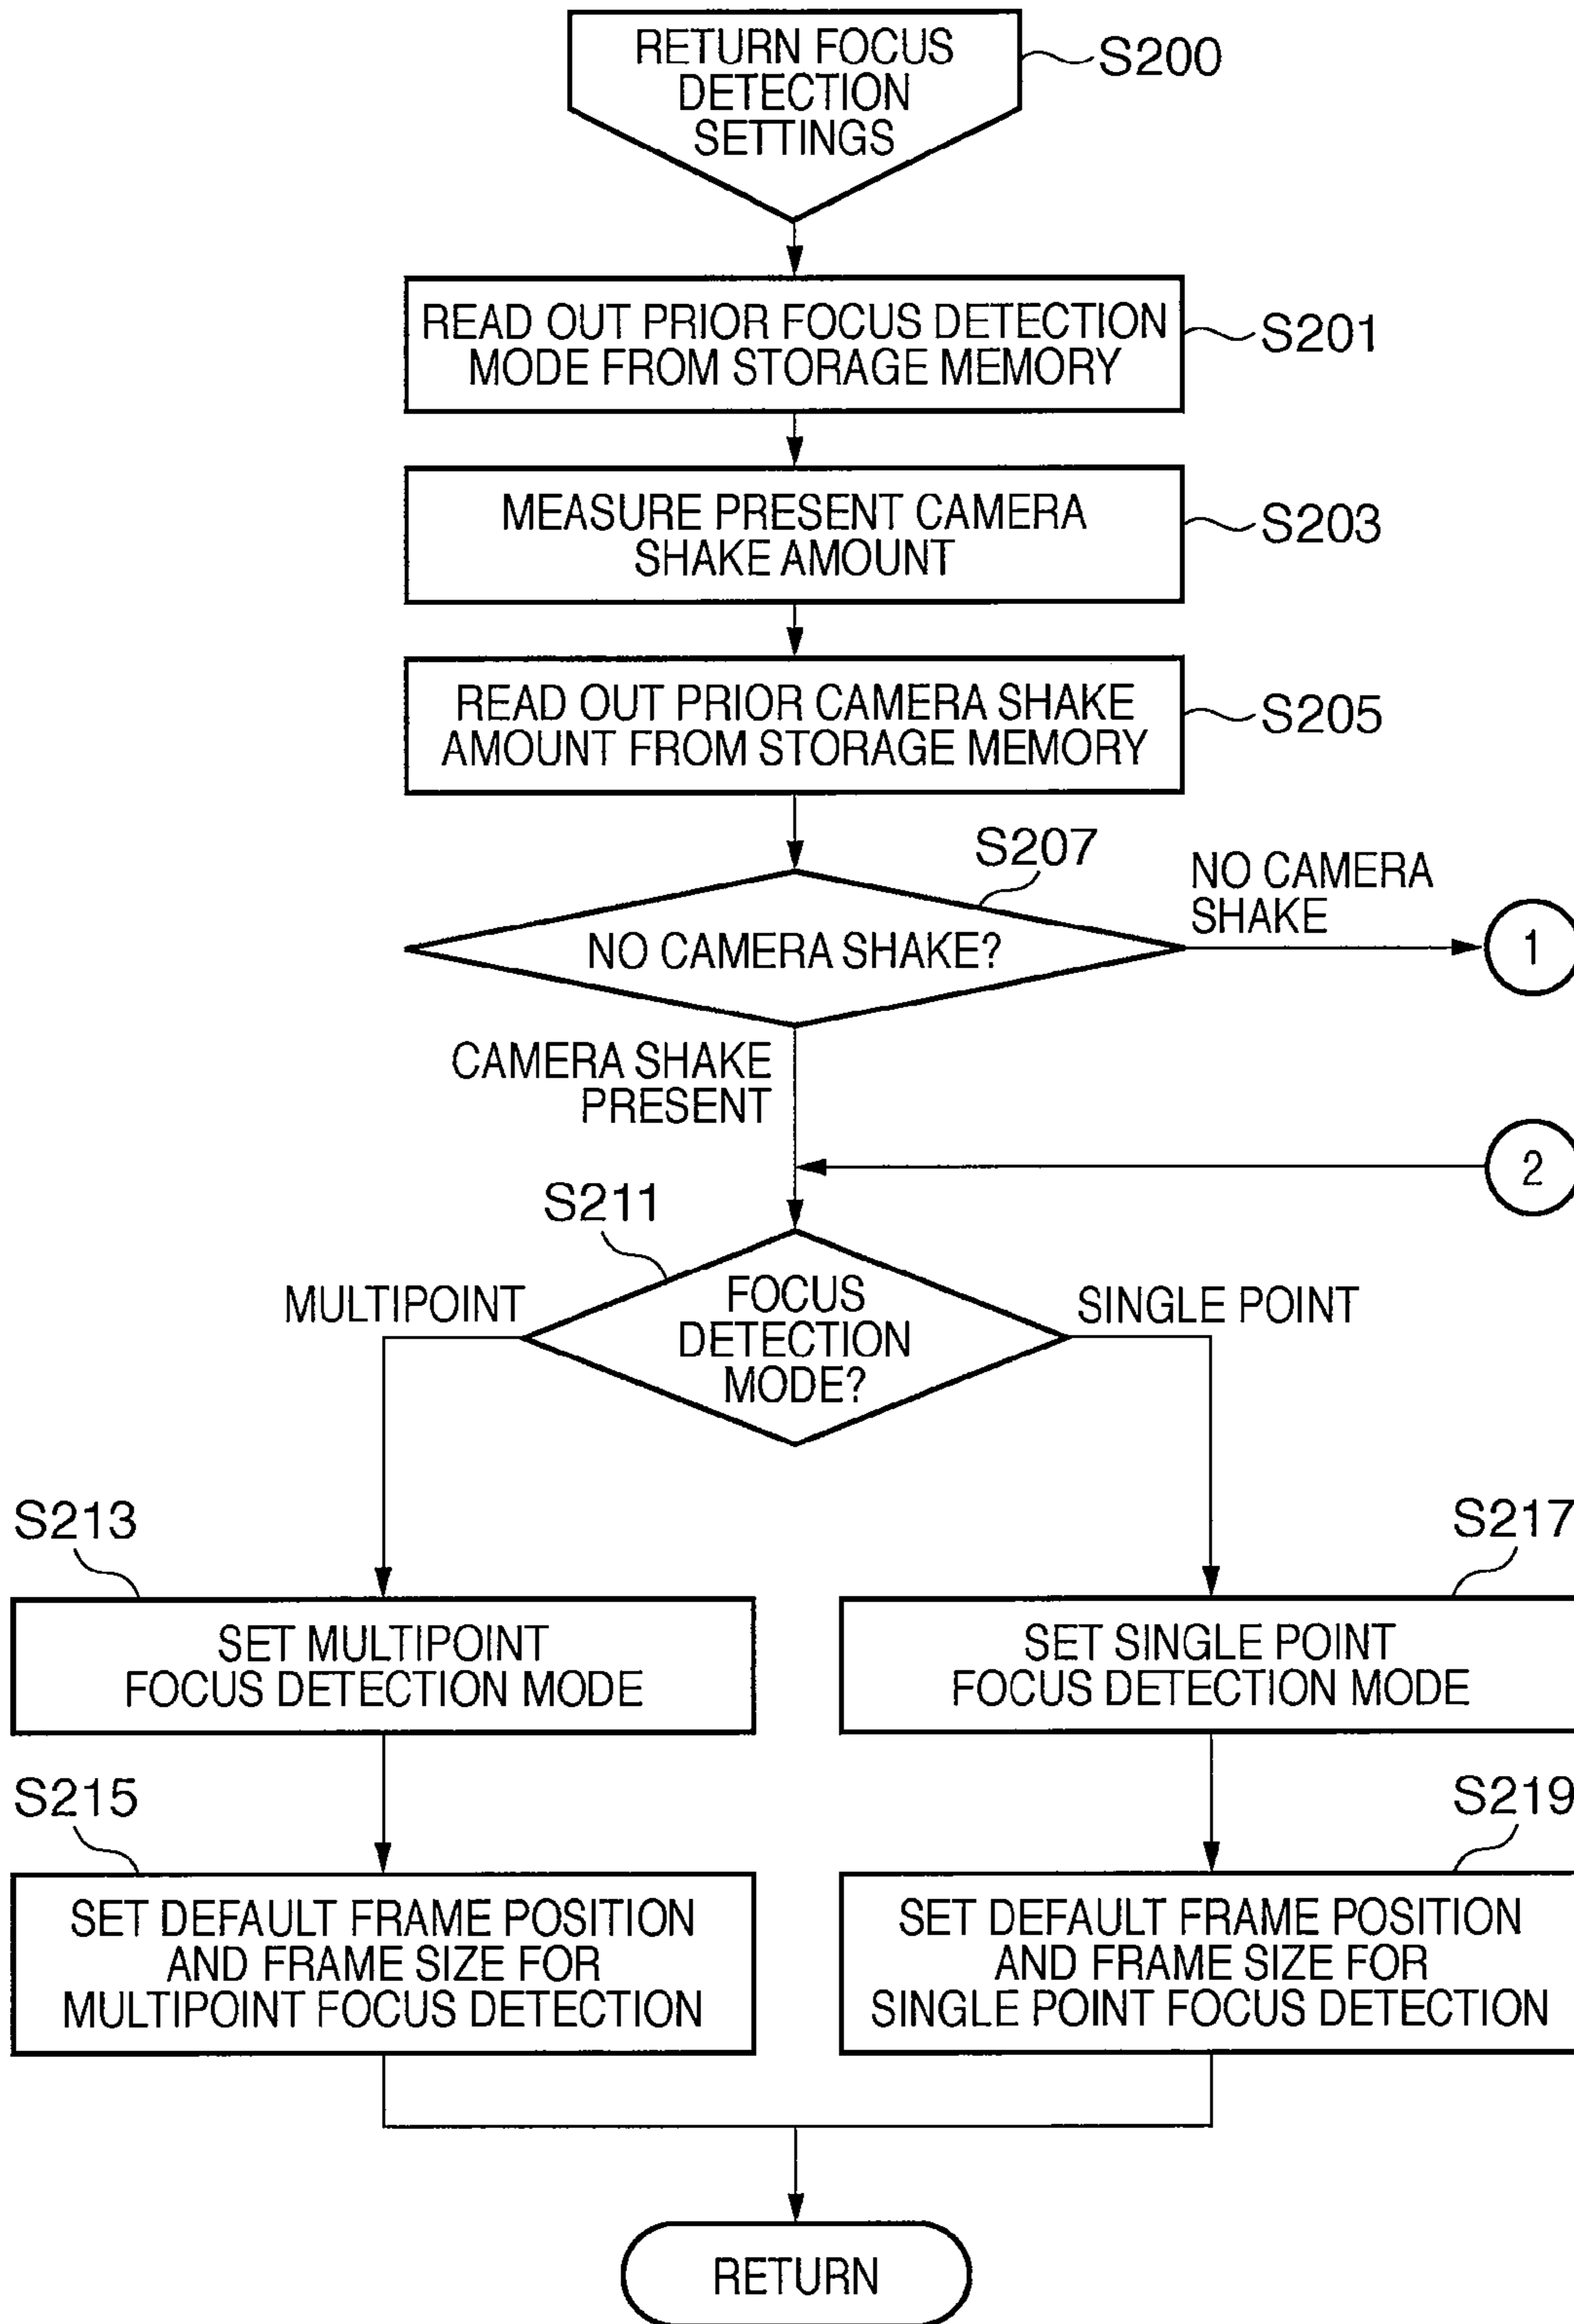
RETURN FOCUS DETECTION SETTINGS
S200

READ OUT PRIOR FOCUS DETECTION MODE FROM STORAGE MEMORY
S201

MEASURE PRESENT CAMERA SHAKE AMOUNT
S203

READ OUT PRIOR CAMERA SHAKE AMOUNT FROM STORAGE MEMORY
S205

S207
NO CAMERA SHAKE?
NO CAMERA SHAKE
1

CAMERA SHAKE PRESENT
2

S211
FOCUS DETECTION MODE?
MULTIPOINT
SINGLE POINT

S213
SET MULTIPOINT FOCUS DETECTION MODE

S217
SET SINGLE POINT FOCUS DETECTION MODE

S215
SET DEFAULT FRAME POSITION AND FRAME SIZE FOR MULTIPOINT FOCUS DETECTION

S219
SET DEFAULT FRAME POSITION AND FRAME SIZE FOR SINGLE POINT FOCUS DETECTION

RETURN